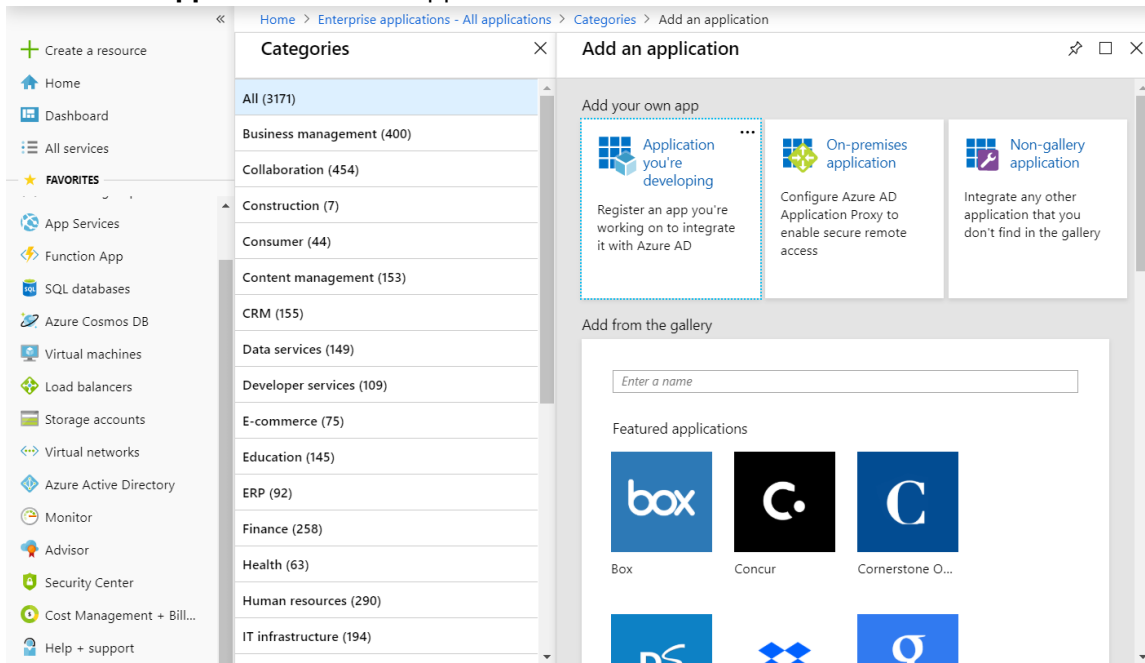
«

Create a resource

Home

Dashboard

All services

FAVORITES

App Services

Function App

SQL databases

Azure Cosmos DB

Virtual machines

Load balancers

Storage accounts

Virtual networks

Azure Active Directory

Monitor

Advisor

Security Center

Cost Management + Bill...

Help + support

Home > Enterprise applications - All applications > Categories > Add an application

Categories

All (3171)
Business management (400)
Collaboration (454)
Construction (7)
Consumer (44)
Content management (153)
CRM (155)
Data services (149)
Developer services (109)
E-commerce (75)
Education (145)
ERP (92)
Finance (258)
Health (63)
Human resources (290)
IT infrastructure (194)

Add an application

Add your own app

Application you're developing

Register an app you're working on to integrate it with Azure AD

On-premises application

Configure Azure AD Application Proxy to enable secure remote access

Non-gallery application

Integrate any other application that you don't find in the gallery

Add from the gallery

Enter a name

Featured applications

box

Box

Concur

C

Cornerstone O...